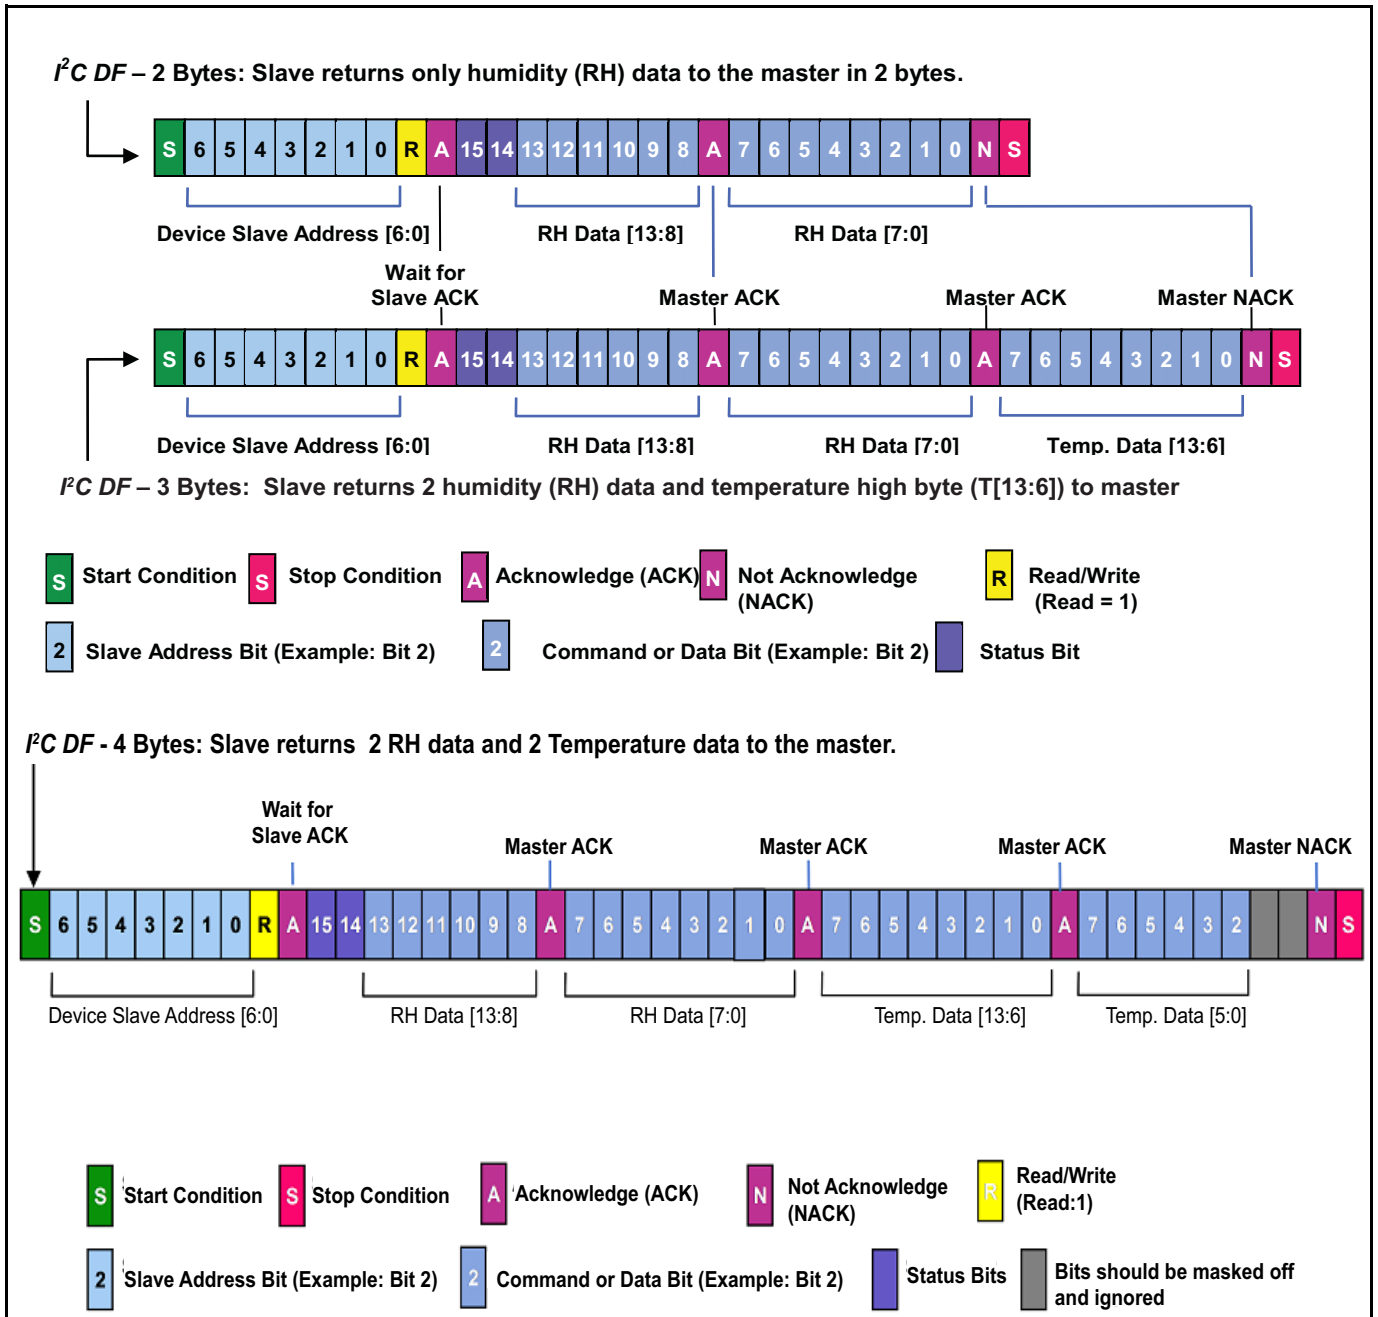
$I^2C$ DF – 2 Bytes: Slave returns only humidity (RH) data to the master in 2 bytes.

| S | 6 | 5 | 4 | 3 | 2 | 1 | 0 | R | A | 15 | 14 | 13 | 12 | 11 | 10 | 9 | 8 | A | 7 | 6 | 5 | 4 | 3 | 2 | 1 | 0 | N | S |
|---|---|---|---|---|---|---|---|---|---|---|---|---|---|---|---|---|---|---|---|---|---|---|---|---|---|---|---|---|

Device Slave Address [6:0]
RH Data [13:8]
RH Data [7:0]

Wait for Slave ACK
Master ACK
Master ACK
Master NACK

| S | 6 | 5 | 4 | 3 | 2 | 1 | 0 | R | A | 15 | 14 | 13 | 12 | 11 | 10 | 9 | 8 | A | 7 | 6 | 5 | 4 | 3 | 2 | 1 | 0 | A | 7 | 6 | 5 | 4 | 3 | 2 | 1 | 0 | N | S |
|---|---|---|---|---|---|---|---|---|---|---|---|---|---|---|---|---|---|---|---|---|---|---|---|---|---|---|---|---|---|---|---|---|---|---|---|---|---|

Device Slave Address [6:0]
RH Data [13:8]
RH Data [7:0]
Temp. Data [13:6]

$I^2C$ DF – 3 Bytes: Slave returns 2 humidity (RH) data and temperature high byte (T[13:6]) to master

S Start Condition
S Stop Condition
A Acknowledge (ACK)
N Not Acknowledge (NACK)
R Read/Write (Read = 1)
2 Slave Address Bit (Example: Bit 2)
2 Command or Data Bit (Example: Bit 2)
Status Bit

$I^2C$ DF - 4 Bytes: Slave returns 2 RH data and 2 Temperature data to the master.

Wait for Slave ACK
Master ACK
Master ACK
Master ACK
Master NACK

| S | 6 | 5 | 4 | 3 | 2 | 1 | 0 | R | A | 15 | 14 | 13 | 12 | 11 | 10 | 9 | 8 | A | 7 | 6 | 5 | 4 | 3 | 2 | 1 | 0 | A | 7 | 6 | 5 | 4 | 3 | 2 | 1 | 0 | A | 7 | 6 | 5 | 4 | 3 | 2 | | | N | S |
|---|---|---|---|---|---|---|---|---|---|---|---|---|---|---|---|---|---|---|---|---|---|---|---|---|---|---|---|---|---|---|---|---|---|---|---|---|---|---|---|---|---|---|---|---|---|---|---|

Device Slave Address [6:0]
RH Data [13:8]
RH Data [7:0]
Temp. Data [13:6]
Temp. Data [5:0]

S Start Condition
S Stop Condition
A Acknowledge (ACK)
N Not Acknowledge (NACK)
R Read/Write (Read:1)
2 Slave Address Bit (Example: Bit 2)
2 Command or Data Bit (Example: Bit 2)
Status Bits
Bits should be masked off and ignored